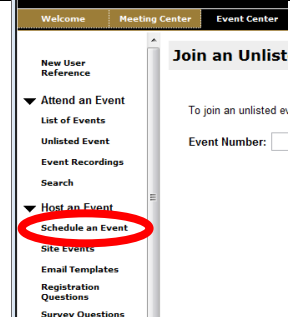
Welcome | Meeting Center | Event Center

New User Reference

Attend an Event

List of Events

Unlisted Event

Event Recordings

Search

Host an Event

Schedule an Event

Site Events

Email Templates

Registration Questions

Survey Questions

Join an Unlist

To join an unlisted ev

Event Number: